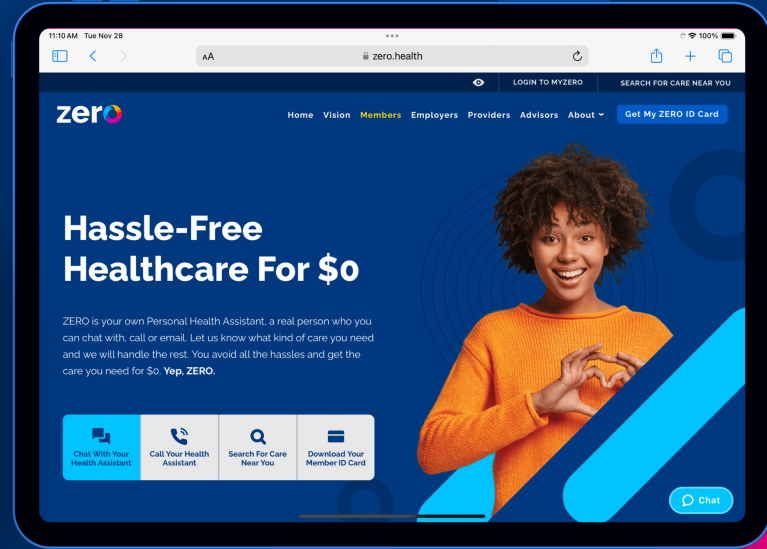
11:10 AM Tue Nov 28

100%

AA

zero.health

LOGIN TO MYZERO

SEARCH FOR CARE NEAR YOU

zero

Home Vision Members Employers Providers Advisors About

Get My ZERO ID Card

Hassle-Free Healthcare For $0

ZERO is your own Personal Health Assistant, a real person who you can chat with, call or email. Let us know what kind of care you need and we will handle the rest. You avoid all the hassles and get the care you need for $0. Yep, ZERO.

Chat With Your Health Assistant

Call Your Health Assistant

Search For Care Near You

Download Your Member ID Card

Chat